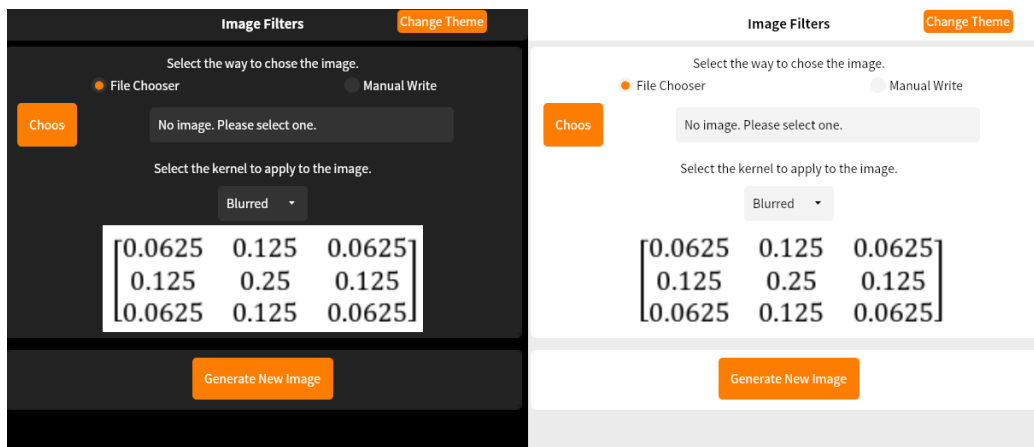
Image Filters
Change Theme

Select the way to chose the image.
File Chooser
Manual Write

Choos
No image. Please select one.

Select the kernel to apply to the image.
Blurred

$\begin{bmatrix} 0.0625 & 0.125 & 0.0625 \\ 0.125 & 0.25 & 0.125 \\ 0.0625 & 0.125 & 0.0625 \end{bmatrix}$

Generate New Image

Image Filters
Change Theme

Select the way to chose the image.
File Chooser
Manual Write

Choos
No image. Please select one.

Select the kernel to apply to the image.
Blurred

$\begin{bmatrix} 0.0625 & 0.125 & 0.0625 \\ 0.125 & 0.25 & 0.125 \\ 0.0625 & 0.125 & 0.0625 \end{bmatrix}$

Generate New Image